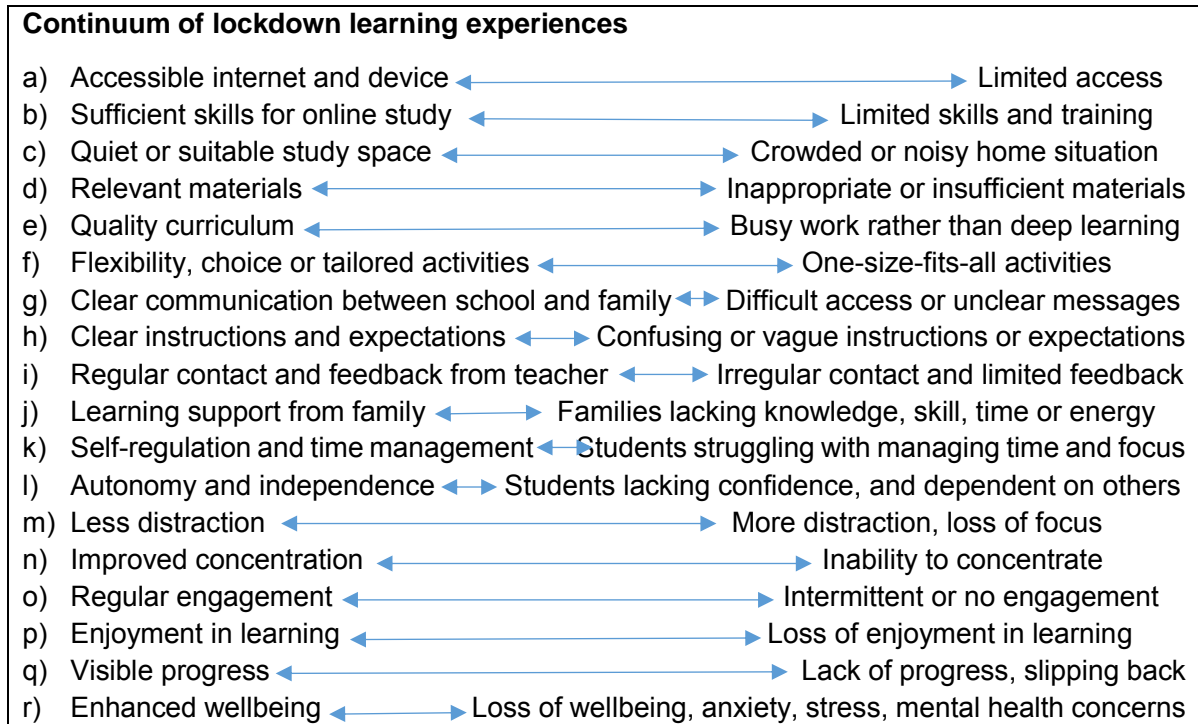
**Continuum of lockdown learning experiences**

a) Accessible internet and device ↔ Limited access
b) Sufficient skills for online study ↔ Limited skills and training
c) Quiet or suitable study space ↔ Crowded or noisy home situation
d) Relevant materials ↔ Inappropriate or insufficient materials
e) Quality curriculum ↔ Busy work rather than deep learning
f) Flexibility, choice or tailored activities ↔ One-size-fits-all activities
g) Clear communication between school and family ↔ Difficult access or unclear messages
h) Clear instructions and expectations ↔ Confusing or vague instructions or expectations
i) Regular contact and feedback from teacher ↔ Irregular contact and limited feedback
j) Learning support from family ↔ Families lacking knowledge, skill, time or energy
k) Self-regulation and time management ↔ Students struggling with managing time and focus
l) Autonomy and independence ↔ Students lacking confidence, and dependent on others
m) Less distraction ↔ More distraction, loss of focus
n) Improved concentration ↔ Inability to concentrate
o) Regular engagement ↔ Intermittent or no engagement
p) Enjoyment in learning ↔ Loss of enjoyment in learning
q) Visible progress ↔ Lack of progress, slipping back
r) Enhanced wellbeing ↔ Loss of wellbeing, anxiety, stress, mental health concerns